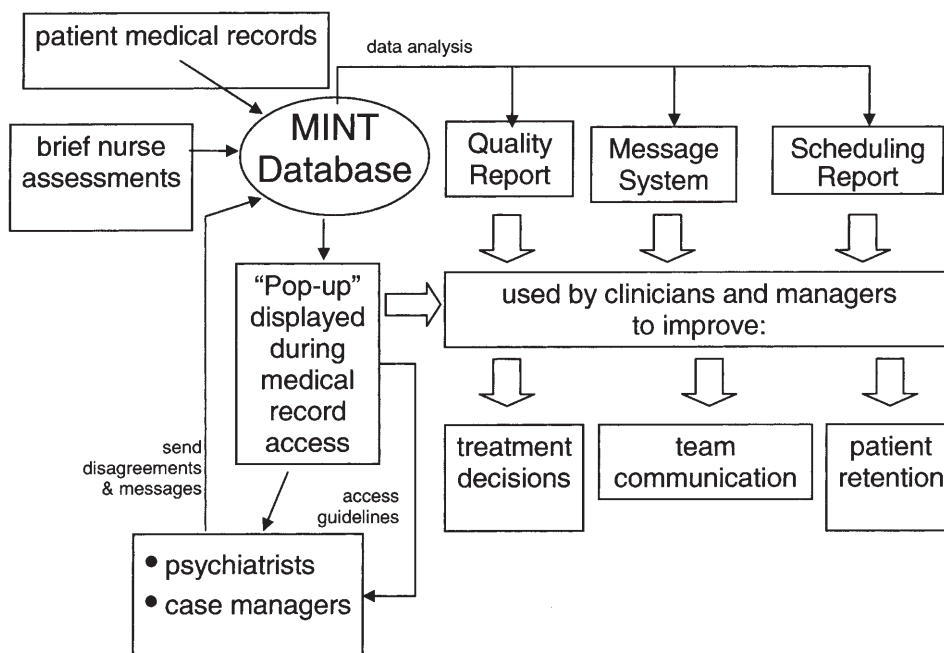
patient medical records

data analysis

brief nurse assessments

MINT Database

Quality Report

Message System

Scheduling Report

"Pop-up" displayed during medical record access

used by clinicians and managers to improve:

treatment decisions

team communication

patient retention

send disagreements & messages

access guidelines

• psychiatrists
• case managers